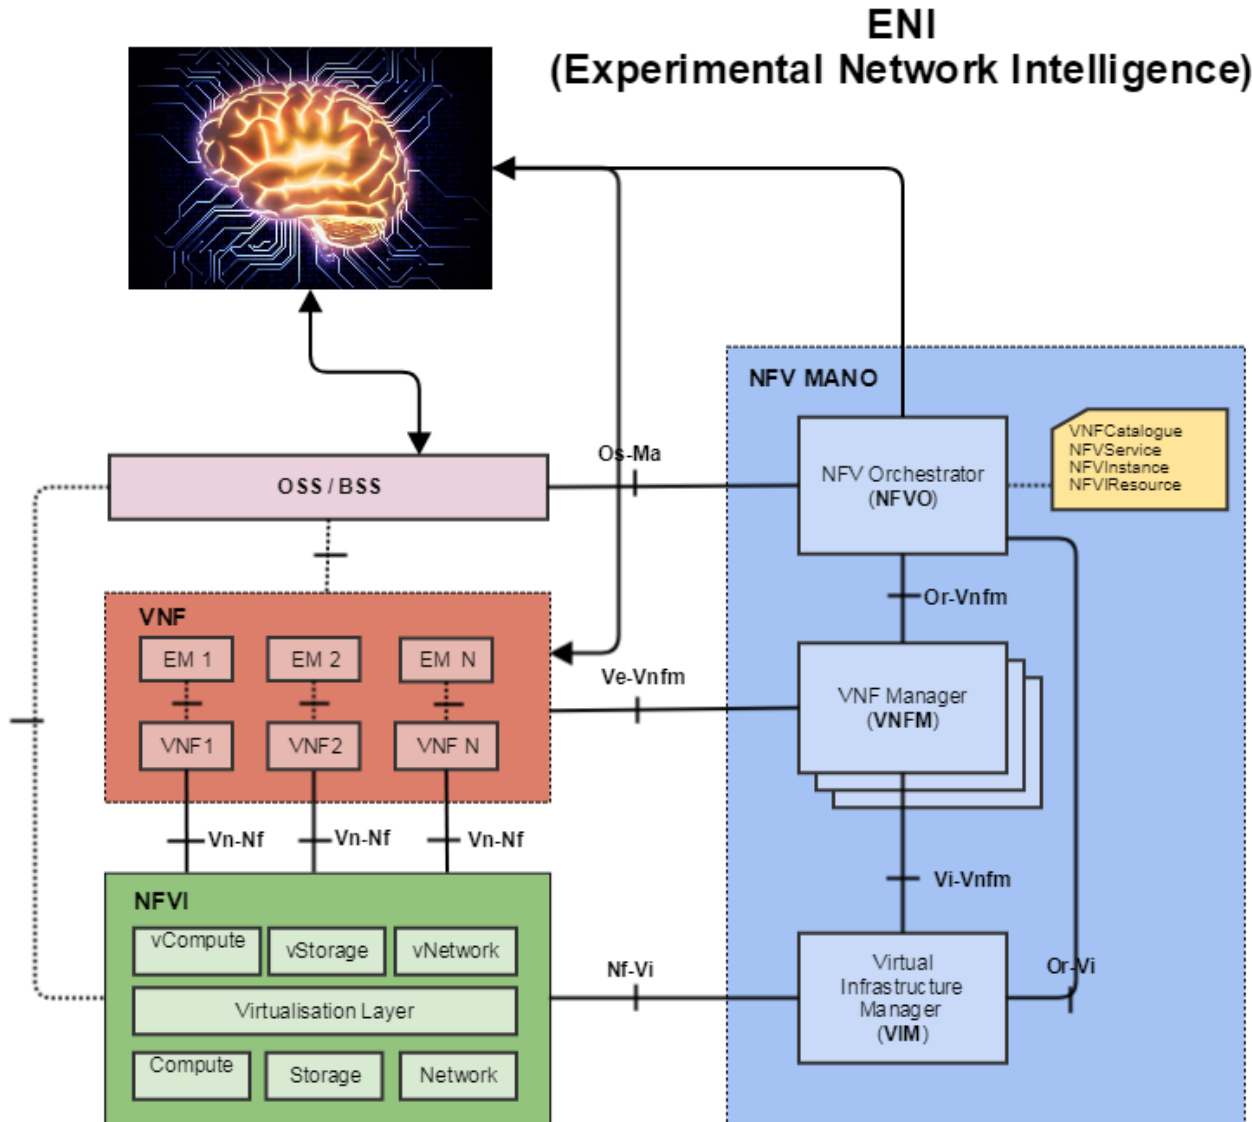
ENI
(Experimental Network Intelligence)

NFV MANO

OSS / BSS

Os-Ma

NFV Orchestrator
(NFVO)

VNFCatalogue
NFVService
NFVInstance
NFVIResource

Or-Vnfm

VNF

EM 1
EM 2
EM N

VNF1
VNF2
VNF N

Ve-Vnfm

VNF Manager
(VNFM)

Vn-Nf
Vn-Nf
Vn-Nf

Vi-Vnfm

NFVI

vCompute
vStorage
vNetwork

Virtualisation Layer

Compute
Storage
Network

Nf-Vi

Virtual
Infrastructure
Manager
(VIM)

Or-Vi